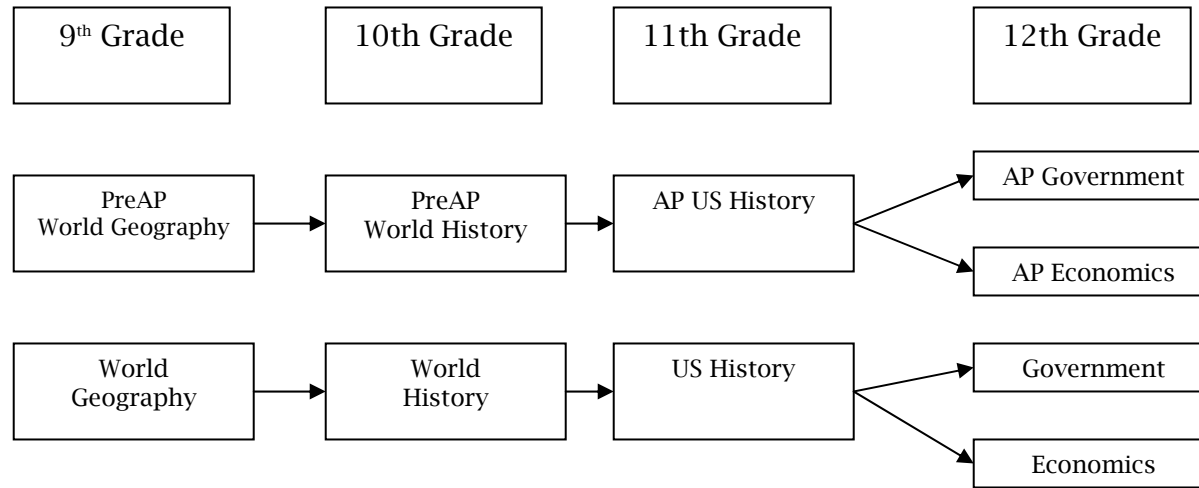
9$^{th}$ Grade

10th Grade

11th Grade

12th Grade

PreAP World Geography

PreAP World History

AP US History

AP Government

AP Economics

World Geography

World History

US History

Government

Economics